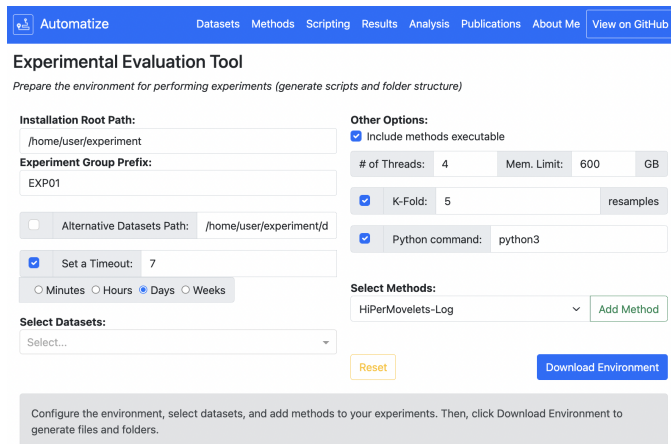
Automatize Datasets Methods Scripting Results Analysis Publications About Me View on GitHub

Experimental Evaluation Tool

Prepare the environment for performing experiments (generate scripts and folder structure)

Installation Root Path:
/home/user/experiment
Experiment Group Prefix:
EXP01

Alternative Datasets Path: /home/user/experiment/d

Set a Timeout: 7
Minutes Hours Days Weeks

Select Datasets:
Select...

Other Options:
Include methods executable

# of Threads: 4 Mem. Limit: 600 GB

K-Fold: 5 resamples

Python command: python3

Select Methods:
HiPerMovelets-Log Add Method

Reset Download Environment

Configure the environment, select datasets, and add methods to your experiments. Then, click Download Environment to generate files and folders.